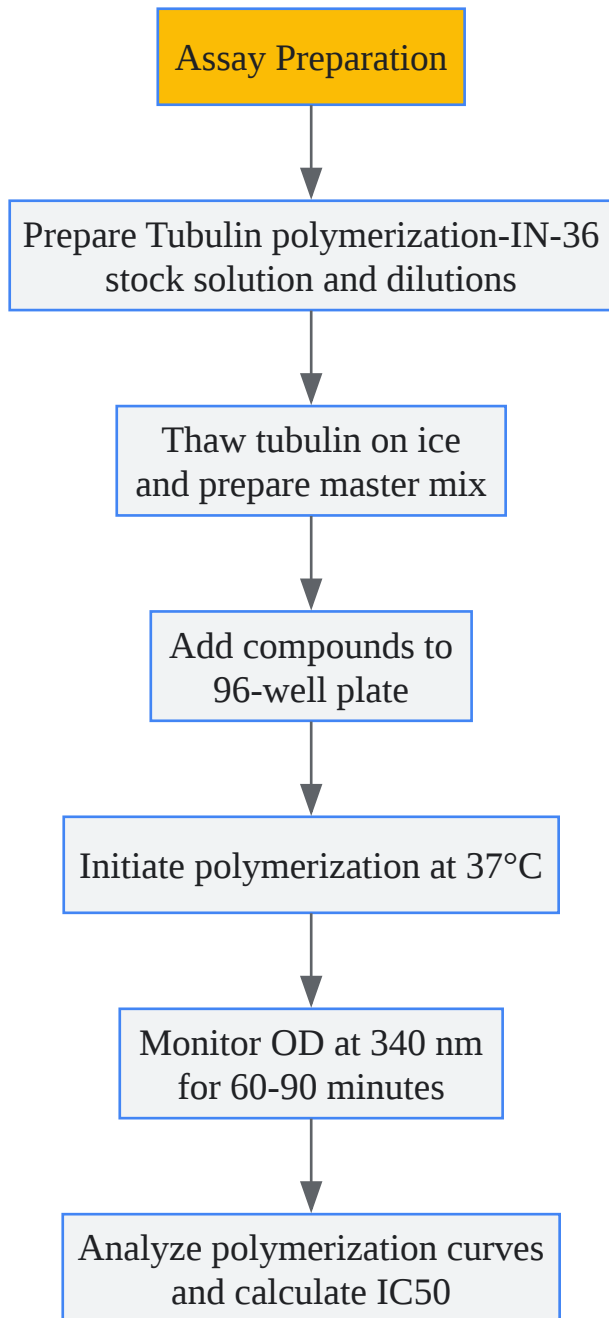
Assay Preparation

Prepare Tubulin polymerization-IN-36 stock solution and dilutions

Thaw tubulin on ice and prepare master mix

Add compounds to 96-well plate

Initiate polymerization at 37°C

Monitor OD at 340 nm for 60-90 minutes

Analyze polymerization curves and calculate IC50